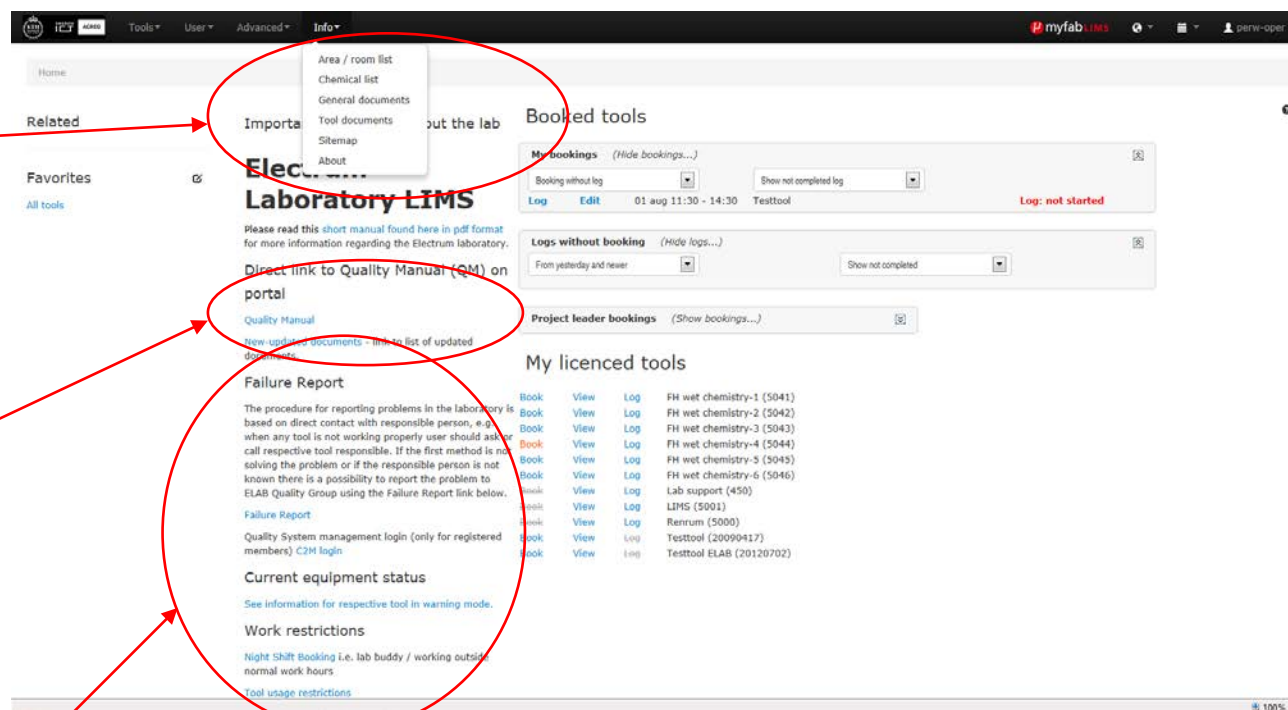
ICT ACREO Tools▾ User▾ Advanced▾ Info▾

Area / room list
Chemical list
General documents
Tool documents
Sitemap
About

myfab LIMS perw-oper

Home

Related

Favorites
All tools

Importa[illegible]out the lab

Elect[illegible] Laboratory LIMS

Please read this short manual found here in pdf format for more information regarding the Electrum laboratory.

Direct link to Quality Manual (QM) on portal

Quality Manual

New-updated documents - link to list of updated documents.

Failure Report

The procedure for reporting problems in the laboratory is based on direct contact with responsible person, e.g. when any tool is not working properly user should ask or call respective tool responsible. If the first method is not solving the problem or if the responsible person is not known there is a possibility to report the problem to ELAB Quality Group using the Failure Report link below.

Failure Report

Quality System management login (only for registered members) C2M login

Current equipment status

See information for respective tool in warning mode.

Work restrictions

Night Shift Booking i.e. lab buddy / working outside normal work hours

Tool usage restrictions

Booked tools

My bookings (Hide bookings...)
Booking without log
Show not completed log
Log Edit 01 aug 11:30 - 14:30 Testtool Log: not started

Logs without booking (Hide logs...)
From yesterday and newer
Show not completed

Project leader bookings (Show bookings...)

My licenced tools

| | | | |
|---|---|---|---|
| Book | View | Log | FH wet chemistry-1 (5041) |
| Book | View | Log | FH wet chemistry-2 (5042) |
| Book | View | Log | FH wet chemistry-3 (5043) |
| Book | View | Log | FH wet chemistry-4 (5044) |
| Book | View | Log | FH wet chemistry-5 (5045) |
| Book | View | Log | FH wet chemistry-6 (5046) |
| Book | View | Log | Lab support (450) |
| Book | View | Log | LIMS (5001) |
| Book | View | Log | Renrum (5000) |
| Book | View | Log | Testtool (20090417) |
| Book | View | Log | Testtool ELAB (20120702) |

100%